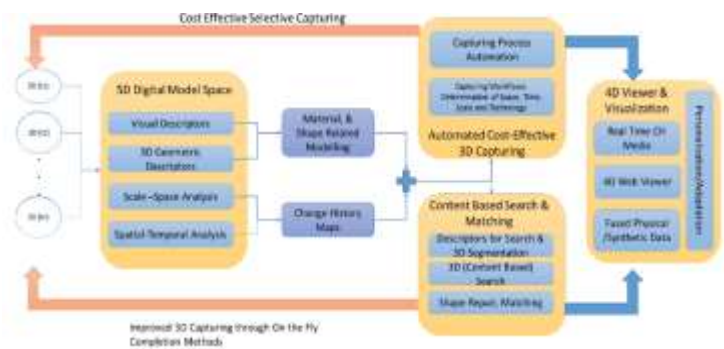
Cost Effective Selective Capturing

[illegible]

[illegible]

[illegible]

5D Digital Model Space

Visual Descriptors

3D Geometric Descriptors

Scale-Space Analysis

Spatial-Temporal Analysis

Material, & Shape Related Modelling

Change History Maps

Capturing Process Automation

Capturing Workflows Determination of Space, Time, Cost and Technology

Automated Cost-Effective 3D Capturing

Content Based Search & Matching

Descriptors for Search & 3D Segmentation

3D (Content Based) Search

Shape Repair, Matching

4D Viewer & Visualization

Real Time On Media

4D Web Viewer

Fused Physical /Synthetic Data

Personalization/Adaptation

Improved 3D Capturing through On the Fly Completion Methods